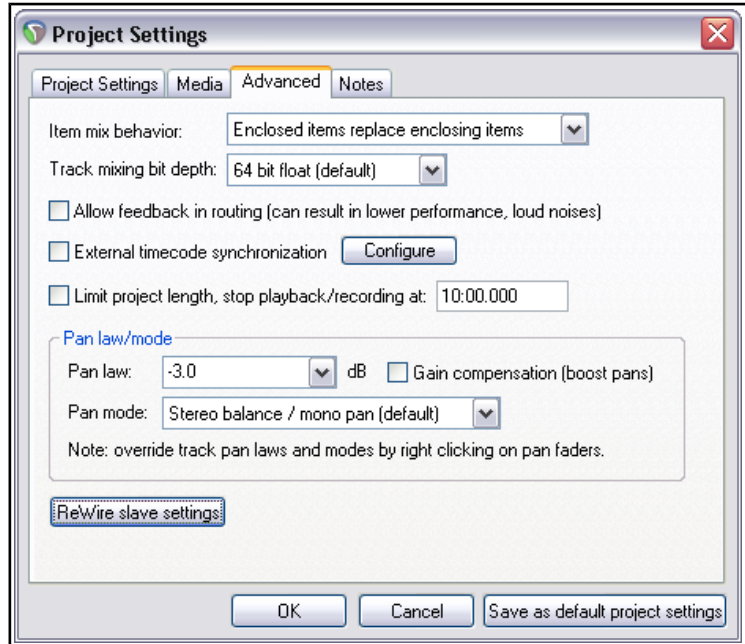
Project Settings

Project Settings | Media | Advanced | Notes

Item mix behavior: Enclosed items replace enclosing items

Track mixing bit depth: 64 bit float (default)

Allow feedback in routing (can result in lower performance, loud noises)

External timecode synchronization Configure

Limit project length, stop playback/recording at: 10:00.000

Pan law/mode

Pan law: -3.0 dB Gain compensation (boost pans)

Pan mode: Stereo balance / mono pan (default)

Note: override track pan laws and modes by right clicking on pan faders.

ReWire slave settings

OK Cancel Save as default project settings